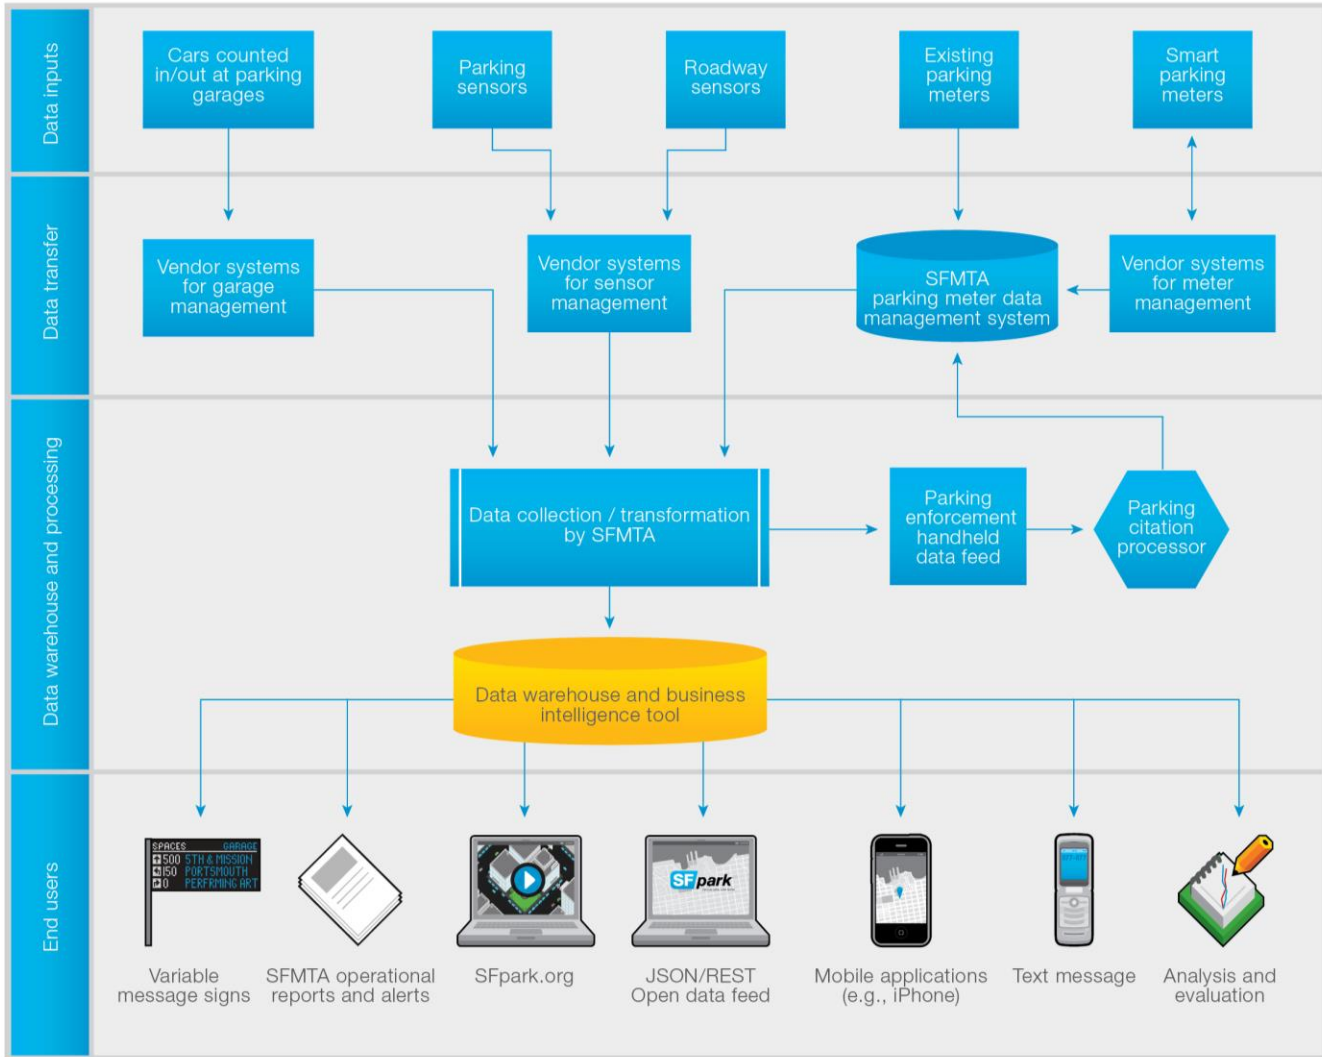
Data inputs

Cars counted in/out at parking garages

Parking sensors

Roadway sensors

Existing parking meters

Smart parking meters

Data transfer

Vendor systems for garage management

Vendor systems for sensor management

SFMTA parking meter data management system

Vendor systems for meter management

Data warehouse and processing

Data collection / transformation by SFMTA

Parking enforcement handheld data feed

Parking citation processor

Data warehouse and business intelligence tool

End users

SPACES GARAGE
500 5TH & MISSION
150 PORTSMOUTH
0 PERFRMING ART

SFpark

Variable message signs

SFMTA operational reports and alerts

SFpark.org

JSON/REST Open data feed

Mobile applications (e.g., iPhone)

Text message

Analysis and evaluation